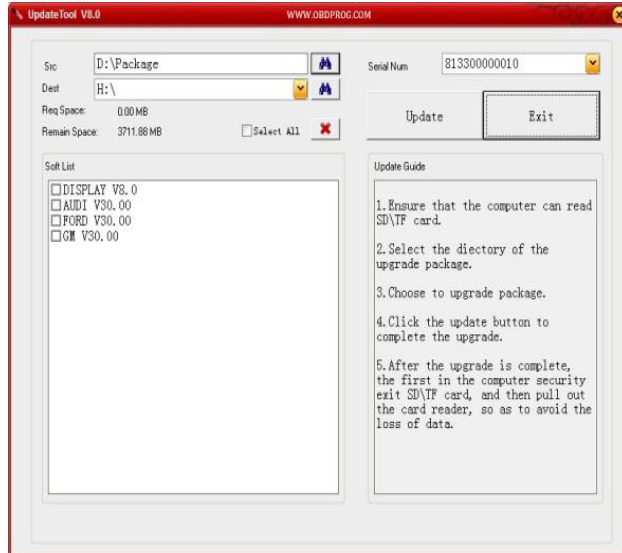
UpdateTool V8.0

WWW.OBDPROG.COM

Src D:\Package

Dest H:\

Req Space: 0.00 MB

Remain Space: 3711.88 MB

Select All

Serial Num 813300000010

Update

Exit

Soft List

DISPLAY V8.0
AUDI V30.00
FORD V30.00
GM V30.00

Update Guide

1.Ensure that the computer can read SD\TF card.

2.Select the diectory of the upgrade package.

3.Choose to upgrade package.

4.Click the update button to complete the upgrade.

5.After the upgrade is complete, the first in the computer security exit SD\TF card, and then pull out the card reader, so as to avoid the loss of data.